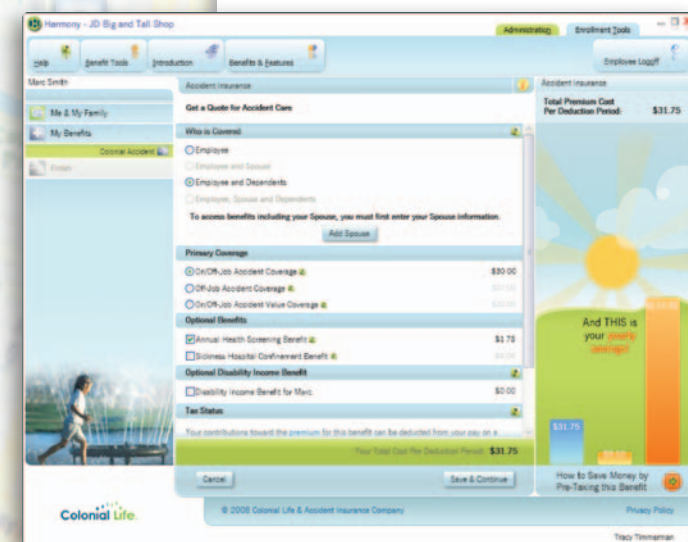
Harmony - JD Big and Tall Shop

Administration

Enrollment Tools

Help

Benefit Tools

Introduction

Benefits & Features

Employee Logoff

Marc Smith

Me & My Family

My Benefits

Colonial Accident

Finish

Accident Insurance

Get a Quote for Accident Care

Who is Covered

Employee

Employee and Spouse

Employee and Dependents

Employee, Spouse and Dependents

To access benefits including your Spouse, you must first enter your Spouse information.

Add Spouse

Primary Coverage

On/Off-Job Accident Coverage $30.00

Off-Job Accident Coverage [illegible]

On/Off-Job Accident Value Coverage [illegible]

Optional Benefits

Annual Health Screening Benefit $1.75

Sickness Hospital Confinement Benefit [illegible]

Optional Disability Income Benefit

Disability Income Benefit for Marc $0.00

Tax Status

Your contributions toward the premium for this benefit can be deducted from your pay on a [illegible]

Your Total Cost Per Deduction Period: $31.75

Cancel

Save & Continue

Accident Insurance

Total Premium Cost Per Deduction Period: $31.75

And THIS is your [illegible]

$31.75

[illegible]

How to Save Money by Pre-Taxing this Benefit

Colonial Life

© 2008 Colonial Life & Accident Insurance Company

Privacy Policy

Tracy Timmerman